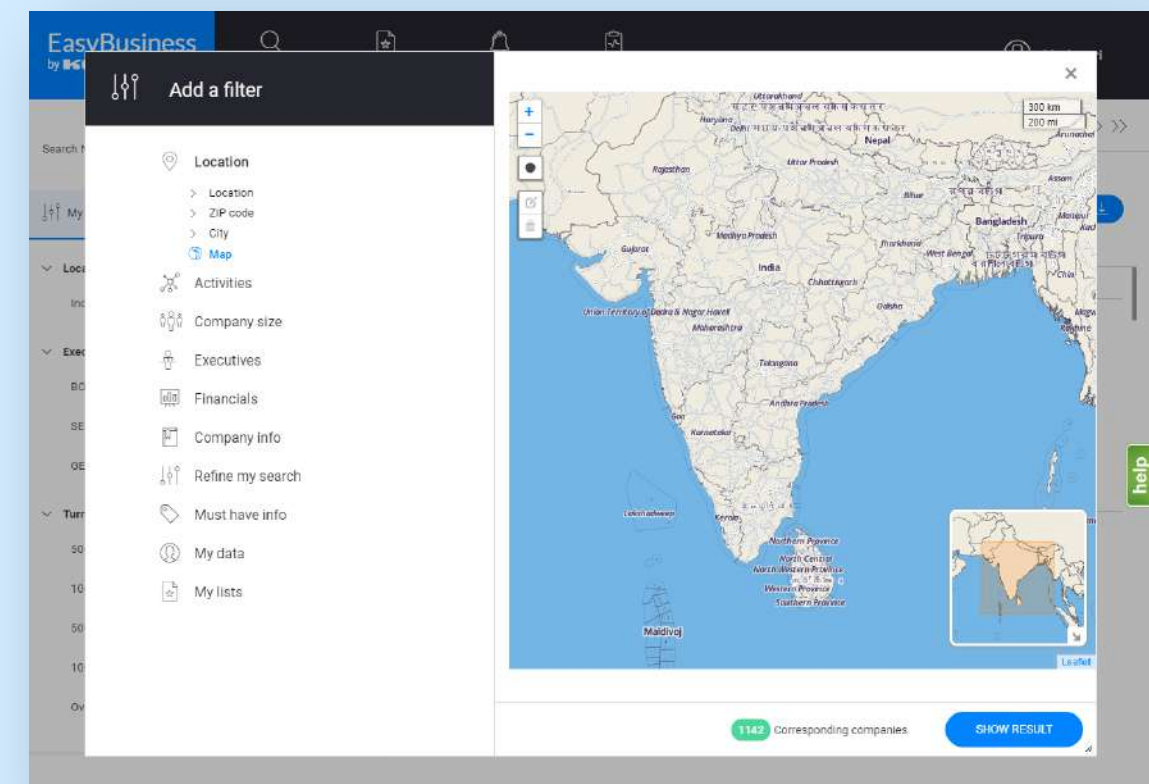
EasyBusiness
by

Search
My
Loca
Inc
Exec
BO
SE
GE
Turn
50
10
50
10
Ov

Add a filter

Location
Location
ZIP code
City
Map
Activities
Company size
Executives
Financials
Company info
Refine my search
Must have info
My data
My lists

×

+
−

300 km
200 mi

Uttarakhand
Haryana
Delhi
Nepal
Uttar Pradesh
Rajasthan
Bihar
Assam
Bangladesh
Manipur
Tripura
Gujarat
Madhya Pradesh
Jharkhand
West Bengal
India
Chhattisgarh
Union Territory of Dadra & Nagar Haveli
Odisha
Maharashtra
Telangana
Andhra Pradesh
Goa
Karnataka
Lakshadweep
Kerala
Northern Province
North Central
North Western Province
Western Province
Southern Province
Maldives

Leaflet

1142 Corresponding companies
SHOW RESULT

help